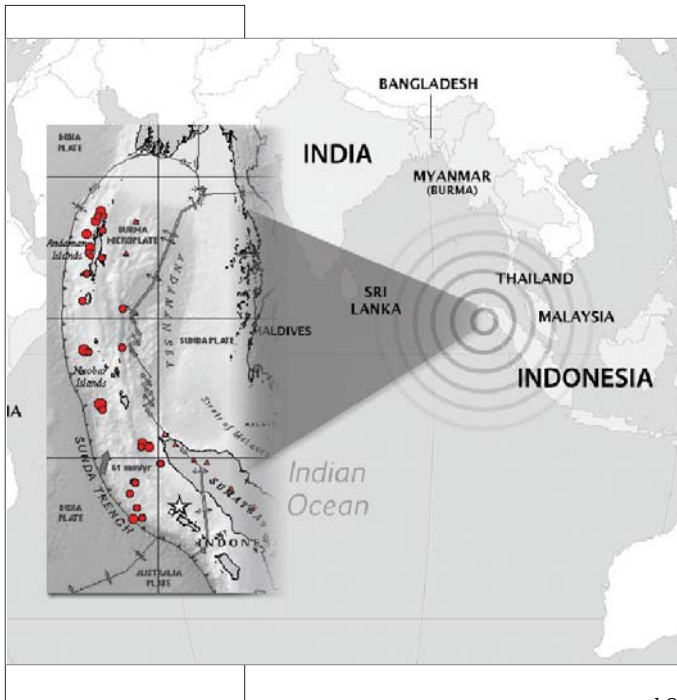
BANGLADESH

INDIA

MYANMAR (BURMA)

INDIA PLATE

BURMA MICROPLATE

Andaman Islands

ANDAMAN SEA

SUNDA PLATE

Nicobar Islands

Strait of Malacca

SUMATRA

61 mm/yr

SUNDA TRENCH

INDIA PLATE

AUSTRALIA PLATE

INDONE

SRI LANKA

MALDIVES

THAILAND

MALAYSIA

INDONESIA

IA

Indian Ocean

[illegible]